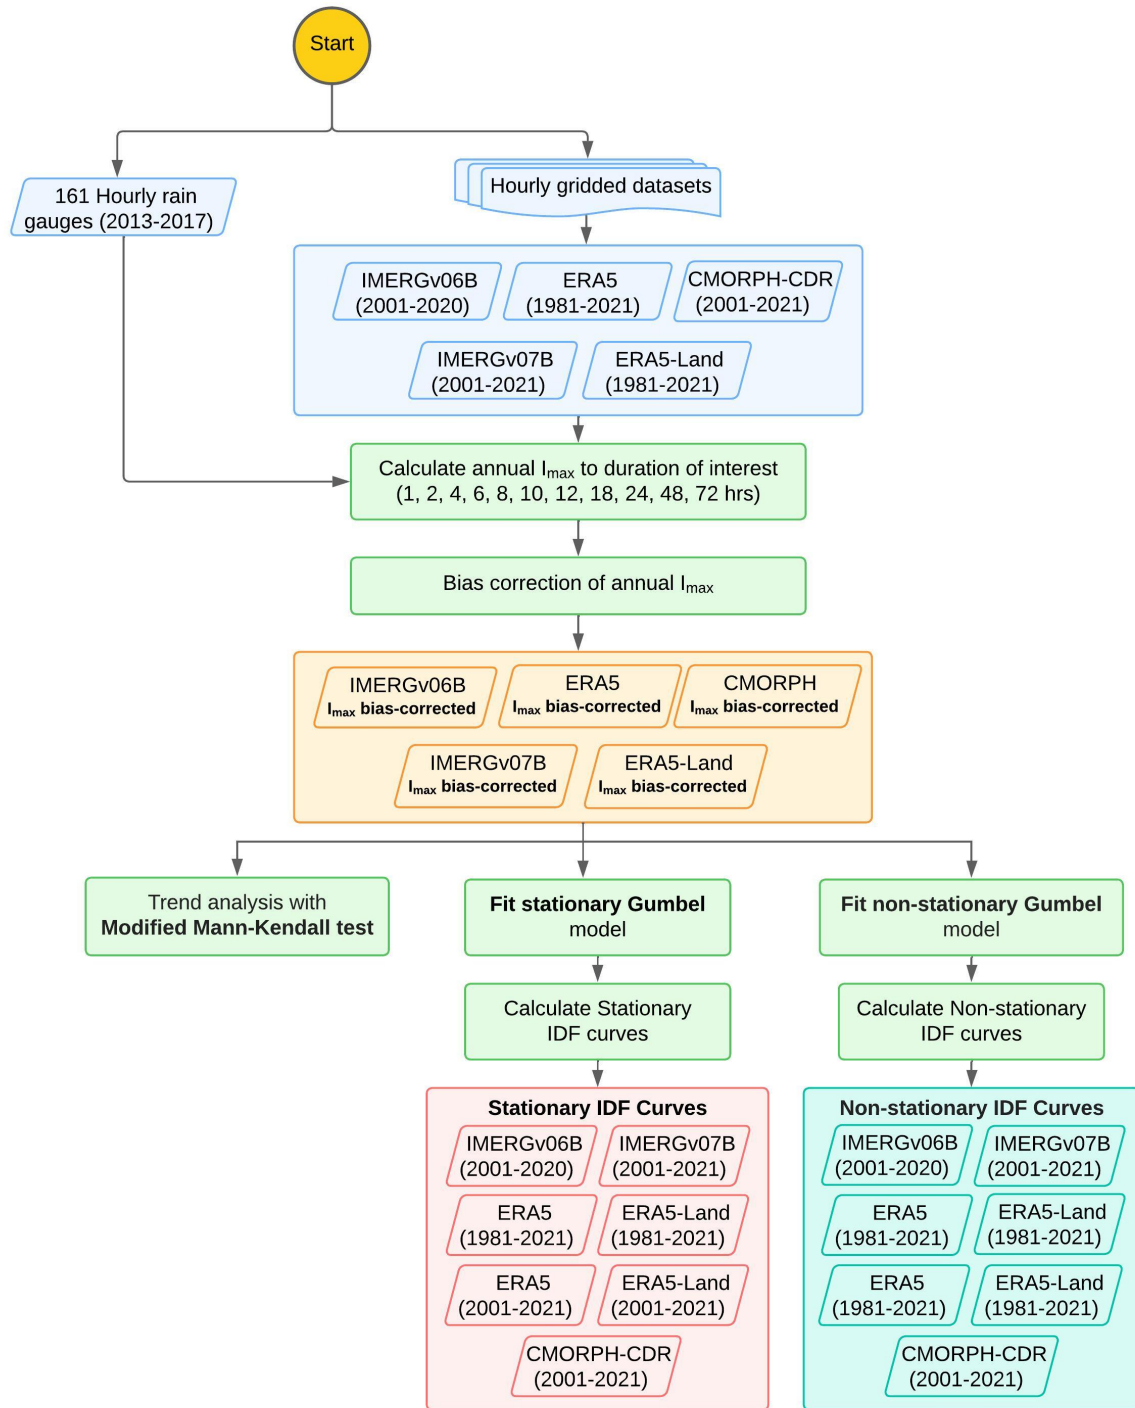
Start

161 Hourly rain gauges (2013-2017)

Hourly gridded datasets

IMERGv06B (2001-2020)

ERA5 (1981-2021)

CMORPH-CDR (2001-2021)

IMERGv07B (2001-2021)

ERA5-Land (1981-2021)

Calculate annual $I_{max}$ to duration of interest (1, 2, 4, 6, 8, 10, 12, 18, 24, 48, 72 hrs)

Bias correction of annual $I_{max}$

IMERGv06B $I_{max}$ bias-corrected

ERA5 $I_{max}$ bias-corrected

CMORPH $I_{max}$ bias-corrected

IMERGv07B $I_{max}$ bias-corrected

ERA5-Land $I_{max}$ bias-corrected

Trend analysis with **Modified Mann-Kendall test**

**Fit stationary Gumbel** model

**Fit non-stationary Gumbel** model

Calculate Stationary IDF curves

Calculate Non-stationary IDF curves

**Stationary IDF Curves**

IMERGv06B (2001-2020)

IMERGv07B (2001-2021)

ERA5 (1981-2021)

ERA5-Land (1981-2021)

ERA5 (2001-2021)

ERA5-Land (2001-2021)

CMORPH-CDR (2001-2021)

**Non-stationary IDF Curves**

IMERGv06B (2001-2020)

IMERGv07B (2001-2021)

ERA5 (1981-2021)

ERA5-Land (1981-2021)

ERA5 (1981-2021)

ERA5-Land (1981-2021)

CMORPH-CDR (2001-2021)